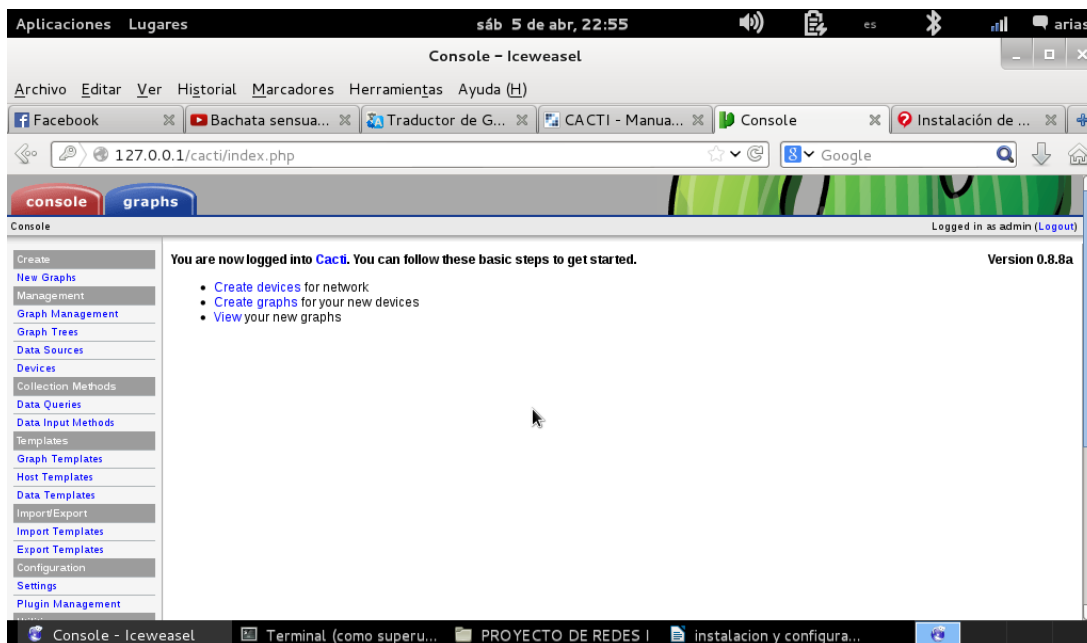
Aplicaciones Lugares sáb 5 de abr, 22:55 es arias

Console - Iceweasel

Archivo Editar Ver Historial Marcadores Herramientas Ayuda (H)

Facebook | Bachata sensua... | Traductor de G... | CACTI - Manua... | Console | Instalación de ...

127.0.0.1/cacti/index.php

Google

console graphs

Console

Logged in as admin (Logout)

Create
New Graphs
Management
Graph Management
Graph Trees
Data Sources
Devices
Collection Methods
Data Queries
Data Input Methods
Templates
Graph Templates
Host Templates
Data Templates
Import/Export
Import Templates
Export Templates
Configuration
Settings
Plugin Management

You are now logged into Cacti. You can follow these basic steps to get started.

Version 0.8.8a

- Create devices for network
- Create graphs for your new devices
- View your new graphs

Console - Iceweasel | Terminal (como superu... | PROYECTO DE REDES I | instalacion y configura...